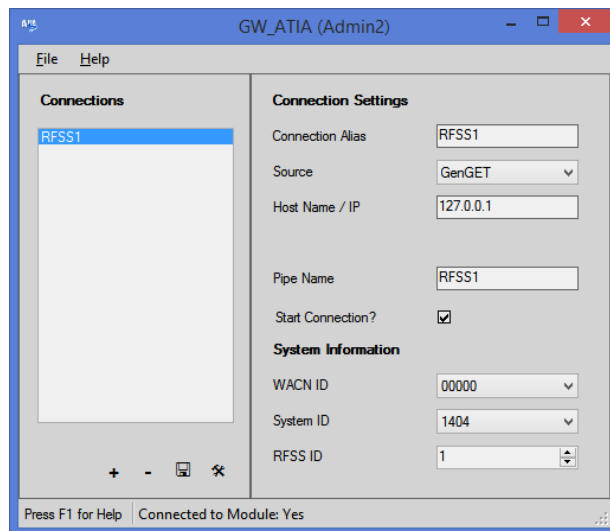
GW_ATIA (Admin2)

File Help

Connections

RFSS1

+ -

Connection Settings

Connection Alias RFSS1

Source GenGET

Host Name / IP 127.0.0.1

Pipe Name RFSS1

Start Connection? ☑

System Information

WACN ID 00000

System ID 1404

RFSS ID 1

Press F1 for Help | Connected to Module: Yes